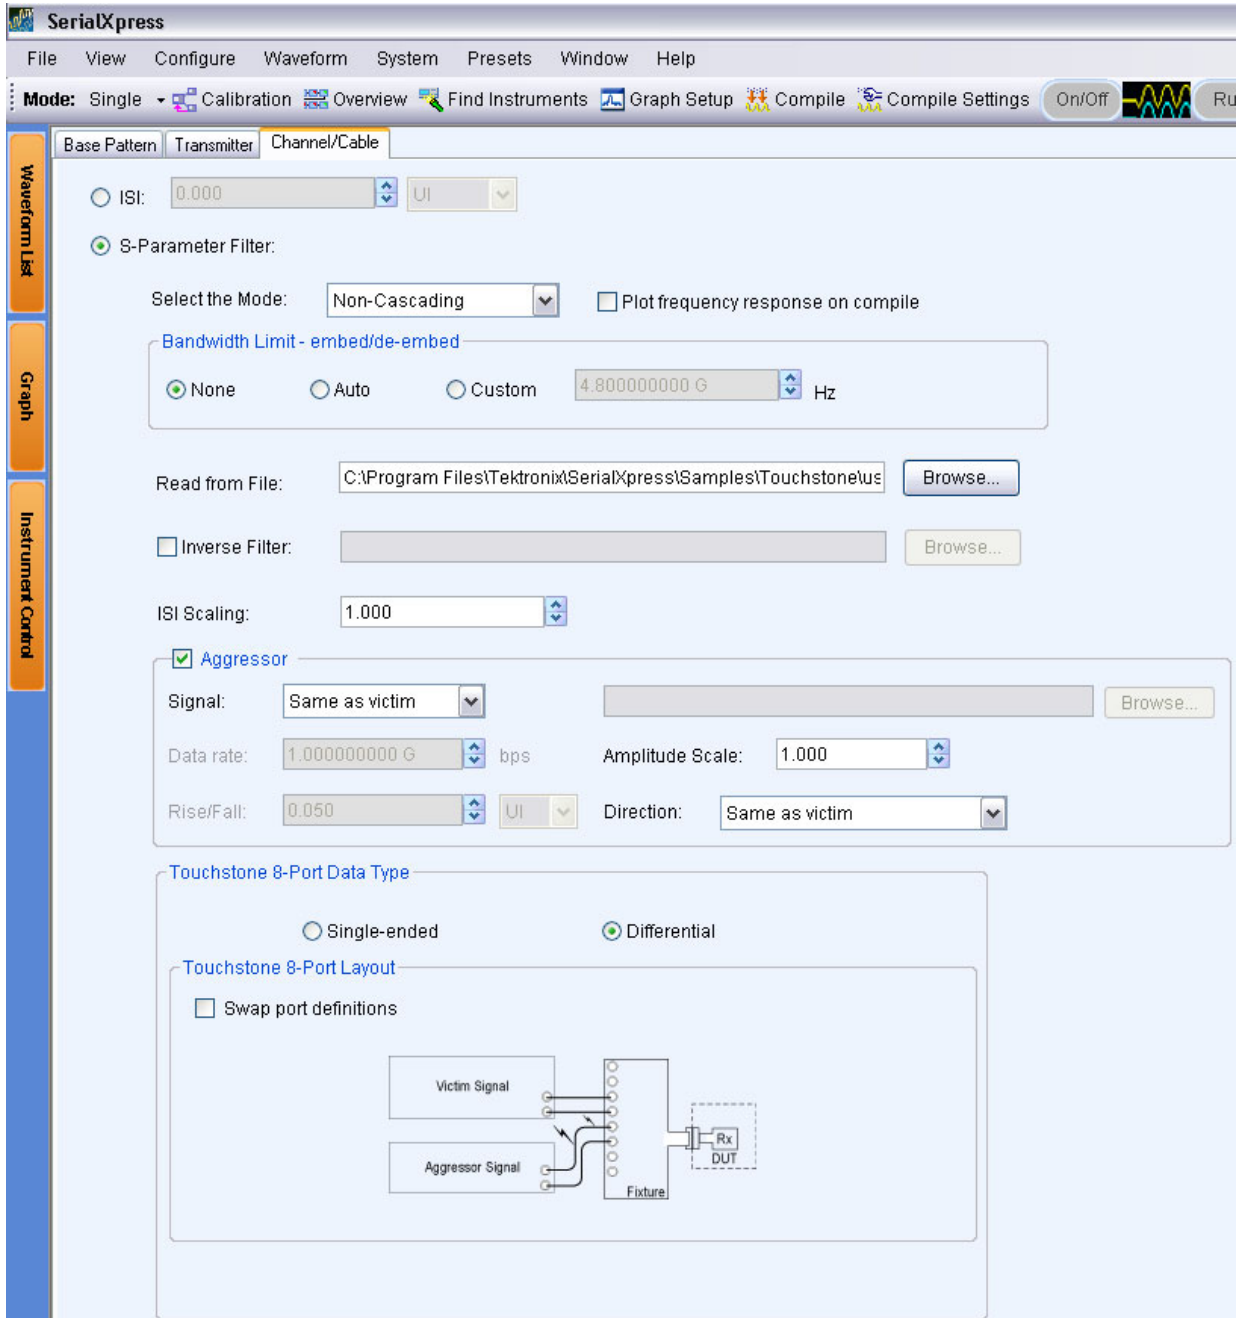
SerialXpress

File View Configure Waveform System Presets Window Help

Mode: Single Calibration Overview Find Instruments Graph Setup Compile Compile Settings On/Off Ru

Waveform List
Graph
Instrument Control

Base Pattern Transmitter Channel/Cable

ISI: 0.000 UI

S-Parameter Filter:

Select the Mode: Non-Cascading Plot frequency response on compile

Bandwidth Limit - embed/de-embed

None Auto Custom 4.800000000 G Hz

Read from File: C:\Program Files\Tektronix\SerialXpress\Samples\Touchstone\us Browse...

Inverse Filter: Browse...

ISI Scaling: 1.000

Aggressor

Signal: Same as victim Browse...

Data rate: 1.000000000 G bps Amplitude Scale: 1.000

Rise/Fall: 0.050 UI Direction: Same as victim

Touchstone 8-Port Data Type

Single-ended Differential

Touchstone 8-Port Layout

Swap port definitions

Victim Signal

Aggressor Signal

Rx

DUT

Fixture